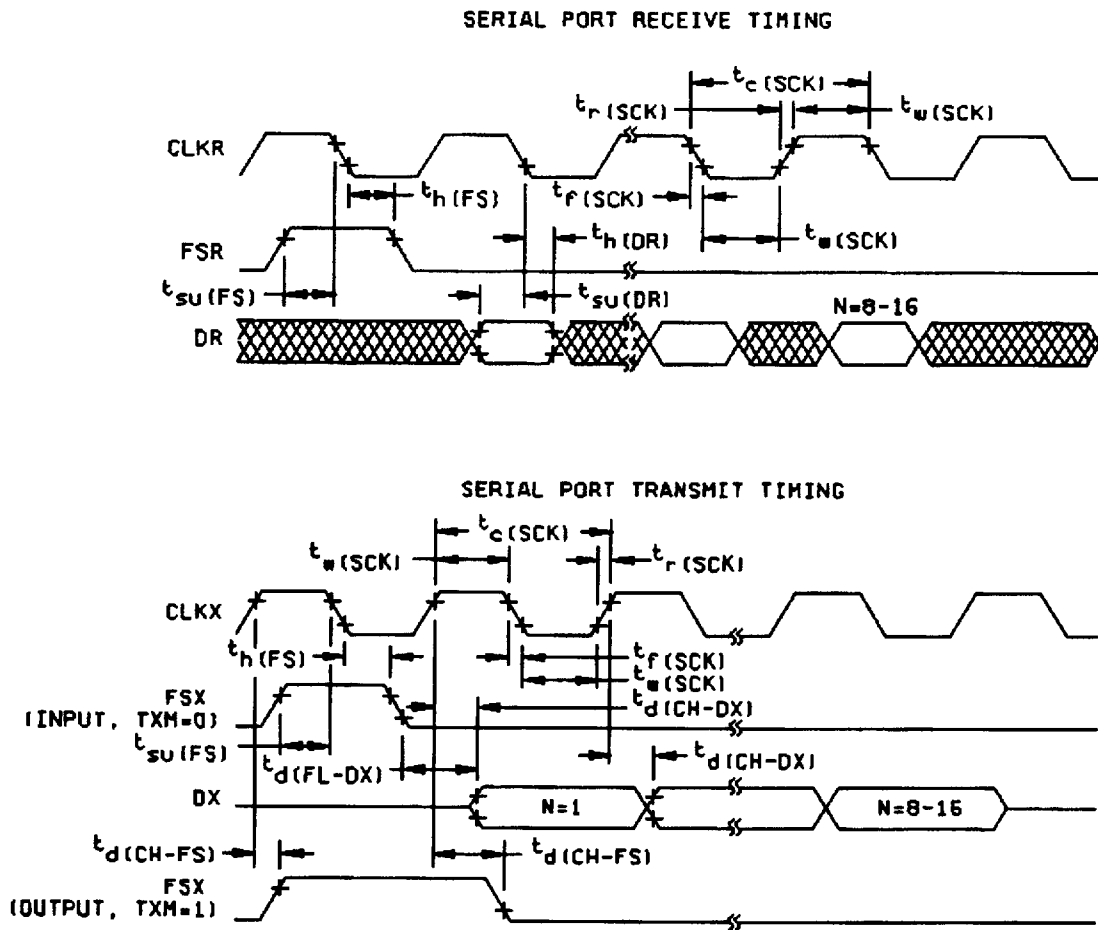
SERIAL PORT RECEIVE TIMING

$t_{c(SCK)}$

$t_{r(SCK)}$

$t_{w(SCK)}$

CLKR

$t_{h(FS)}$

$t_{f(SCK)}$

FSR

$t_{h(DR)}$

$t_{w(SCK)}$

$t_{su(FS)}$

$t_{su(DR)}$

N=8-16

DR

SERIAL PORT TRANSMIT TIMING

$t_{c(SCK)}$

$t_{w(SCK)}$

$t_{r(SCK)}$

CLKX

$t_{h(FS)}$

$t_{f(SCK)}$

$t_{w(SCK)}$

FSX (INPUT, TXM=0)

$t_{d(CH-DX)}$

$t_{su(FS)}$

$t_{d(FL-DX)}$

$t_{d(CH-DX)}$

DX

N=1

N=8-16

$t_{d(CH-FS)}$

$t_{d(CH-FS)}$

FSX (OUTPUT, TXM=1)